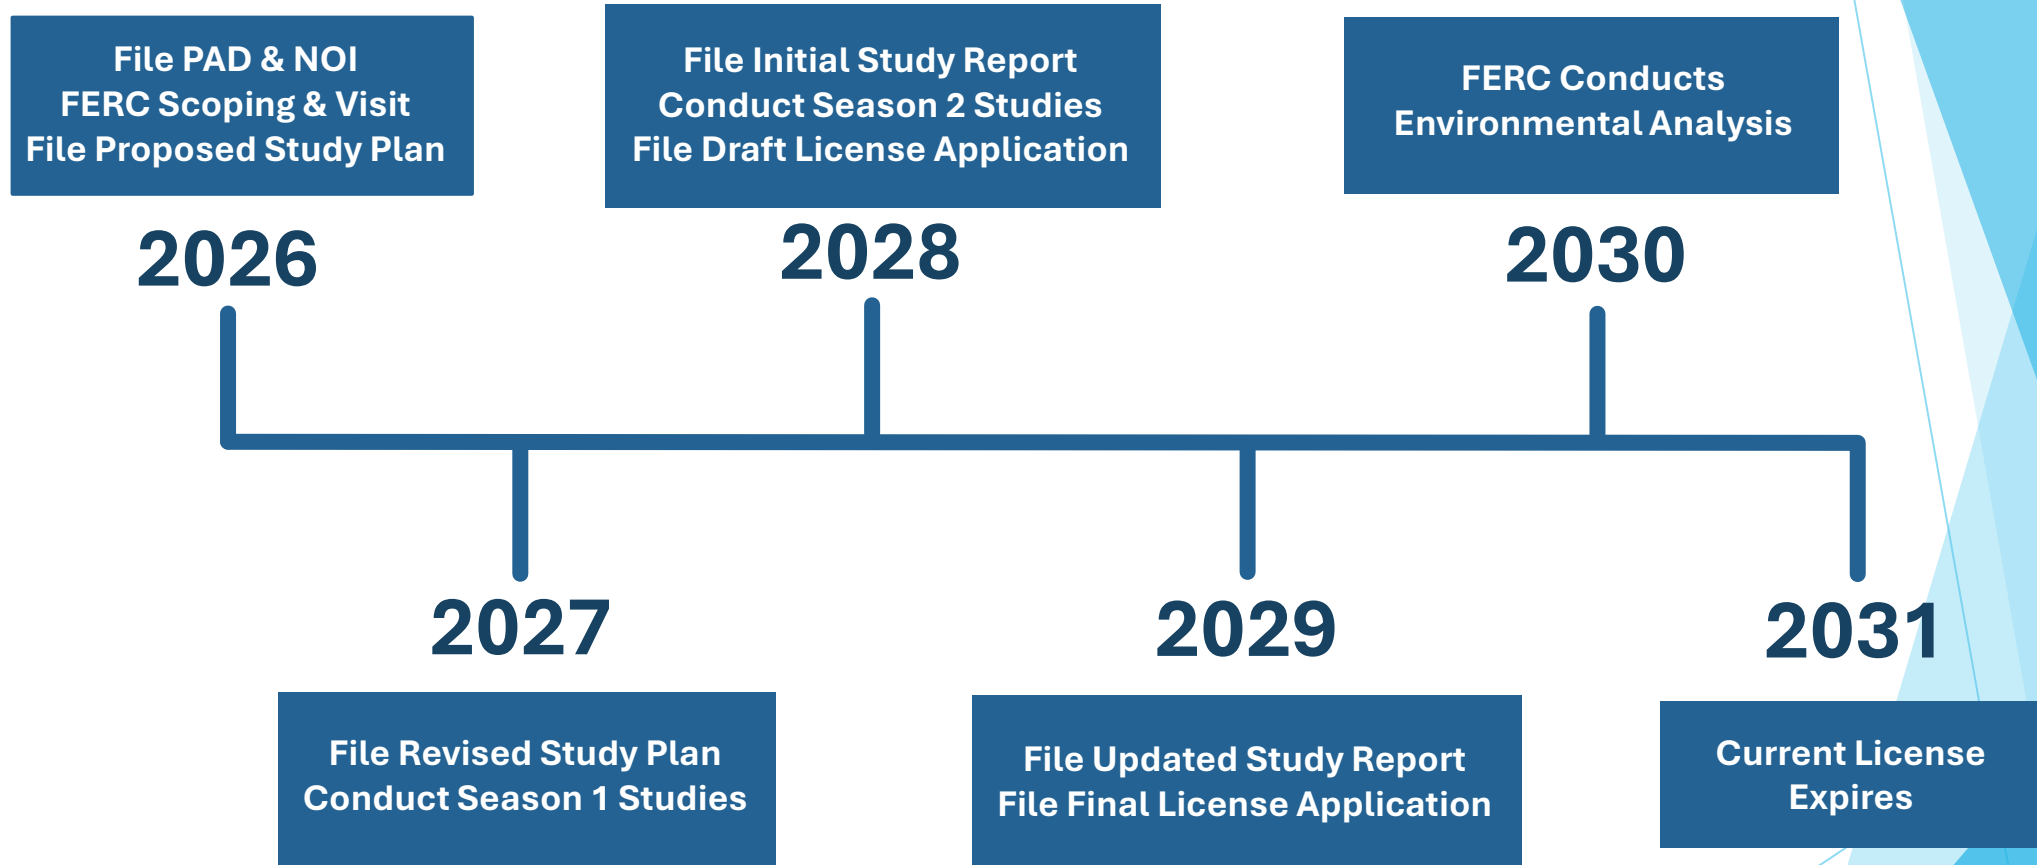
File PAD & NOI
FERC Scoping & Visit
File Proposed Study Plan

2026

File Initial Study Report
Conduct Season 2 Studies
File Draft License Application

2028

FERC Conducts
Environmental Analysis

2030

2027

File Revised Study Plan
Conduct Season 1 Studies

2029

File Updated Study Report
File Final License Application

2031

Current License
Expires